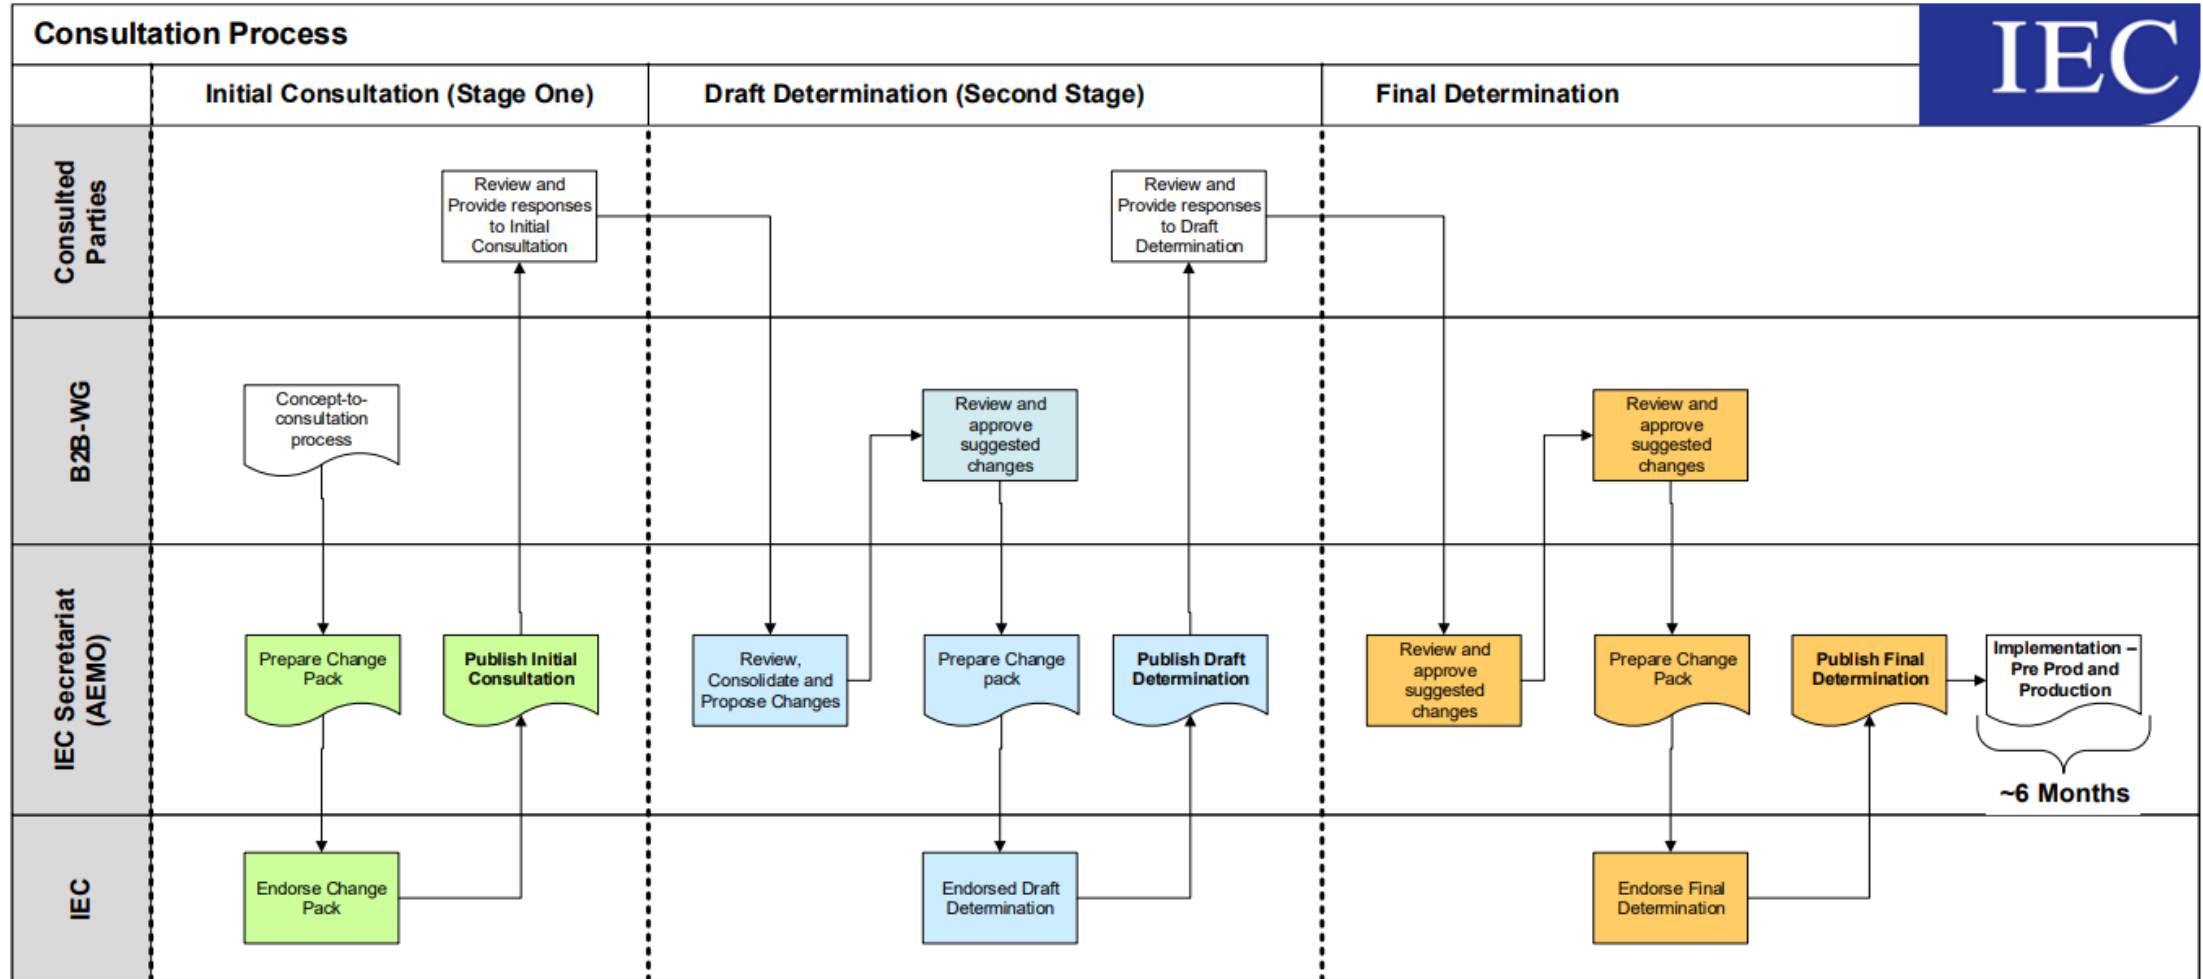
Consultation Process

IEC

Initial Consultation (Stage One)

Draft Determination (Second Stage)

Final Determination

Consulted Parties

B2B-WG

IEC Secretariat (AEMO)

IEC

Review and Provide responses to Initial Consultation

Review and Provide responses to Draft Determination

Concept-to-consultation process

Review and approve suggested changes

Review and approve suggested changes

Prepare Change Pack

Publish Initial Consultation

Review, Consolidate and Propose Changes

Prepare Change pack

Publish Draft Determination

Review and approve suggested changes

Prepare Change Pack

Publish Final Determination

Implementation – Pre Prod and Production

~6 Months

Endorse Change Pack

Endorsed Draft Determination

Endorse Final Determination